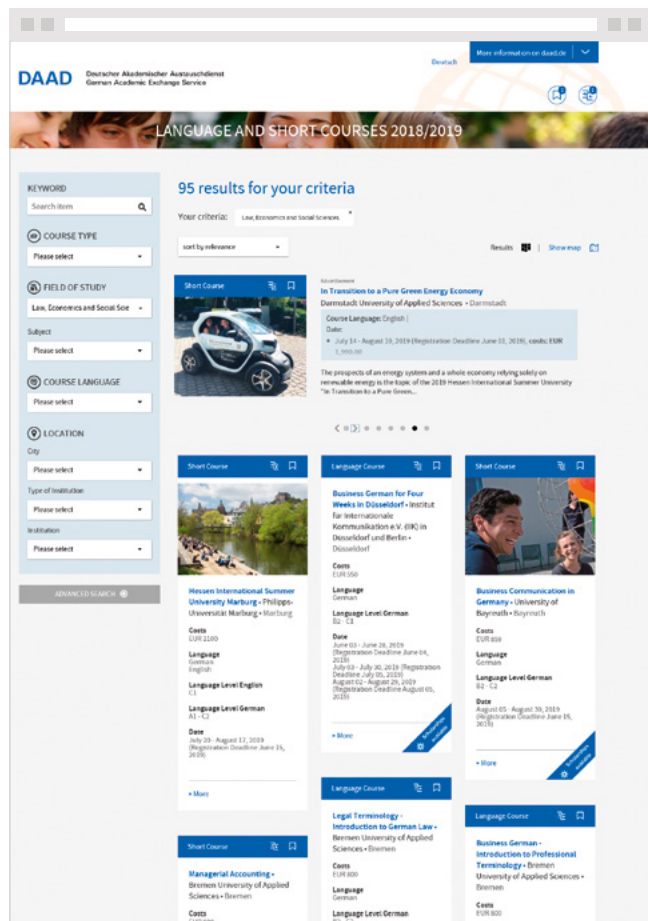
Deutsch

More information on daad.de

DAAD Deutscher Akademischer Austauschdienst German Academic Exchange Service

LANGUAGE AND SHORT COURSES 2018/2019

KEYWORD

Search item

COURSE TYPE

Please select

FIELD OF STUDY

Law, Economics and Social Scie

Subject

Please select

COURSE LANGUAGE

Please select

LOCATION

City

Please select

Type of Institution

Please select

Institution

Please select

ADVANCED SEARCH

95 results for your criteria

Your criteria: Law, Economics and Social Sciences ×

sort by relevance

Results | Show map

Short Course

Advertisement

In Transition to a Pure Green Energy Economy

Darmstadt University of Applied Sciences • Darmstadt

Course Language: English |

Date:

• July 14 - August 10, 2019 (Registration Deadline June 01, 2019), costs: EUR 2,950.00

The prospects of an energy system and a whole economy relying solely on renewable energy is the topic of the 2019 Hessen International Summer University "In Transition to a Pure Green...

Short Course

Hessen International Summer University Marburg • Philipps-Universität Marburg • Marburg

Costs
EUR 2100

Language
German
English

Language Level English
C1

Language Level German
A1 - C2

Date
July 20 - August 17, 2019 (Registration Deadline June 15, 2019)

+ More

Language Course

Business German for Four Weeks in Düsseldorf • Institut für Internationale Kommunikation e.V. (IIK) in Düsseldorf und Berlin • Düsseldorf

Costs
EUR 550

Language
German

Language Level German
B2 - C1

Date
June 03 - June 28, 2019 (Registration Deadline June 04, 2019)
July 01 - July 30, 2019 (Registration Deadline July 05, 2019)
August 02 - August 29, 2019 (Registration Deadline August 05, 2019)

+ More

Short Course

Business Communication in Germany • University of Bayreuth • Bayreuth

Costs
EUR 650

Language
German

Language Level German
B2 - C2

Date
August 05 - August 30, 2019 (Registration Deadline June 15, 2019)

+ More

Language Course

Legal Terminology - Introduction to German Law • Bremen University of Applied Sciences • Bremen

Costs
EUR 800

Language
German

Language Level German

Short Course

Managerial Accounting • Bremen University of Applied Sciences • Bremen

Costs

Language Course

Business German - Introduction to Professional Terminology • Bremen University of Applied Sciences • Bremen

Costs
EUR 800